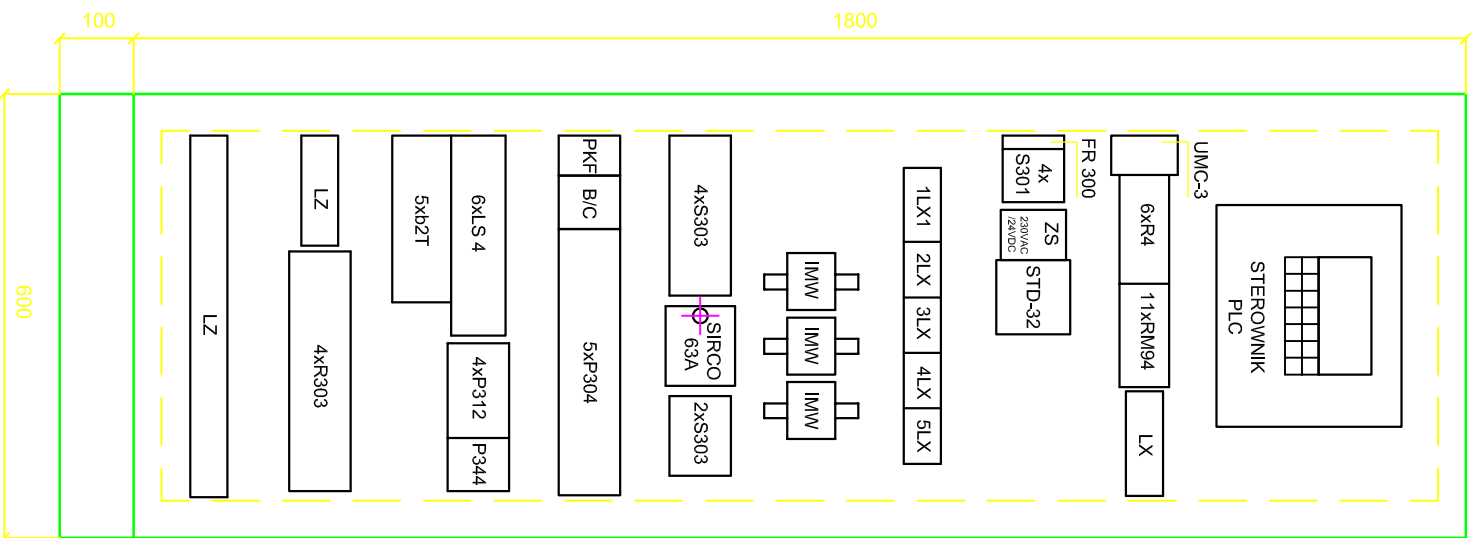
100

1800

600

LZ

LZ

4xR303

5xb2T

6xLS 4

4xP312

P344

PKF

B/C

5xP304

4xS303

SIRCO 63A

2xS303

IMW

IMW

IMW

1LX1

2LX

3LX

4LX

5LX

4x S301

FR 300

ZS

230VAC /24VDC

STD-32

UMC-3

6xR4

11xRM94

LX

STEROWNIK PLC